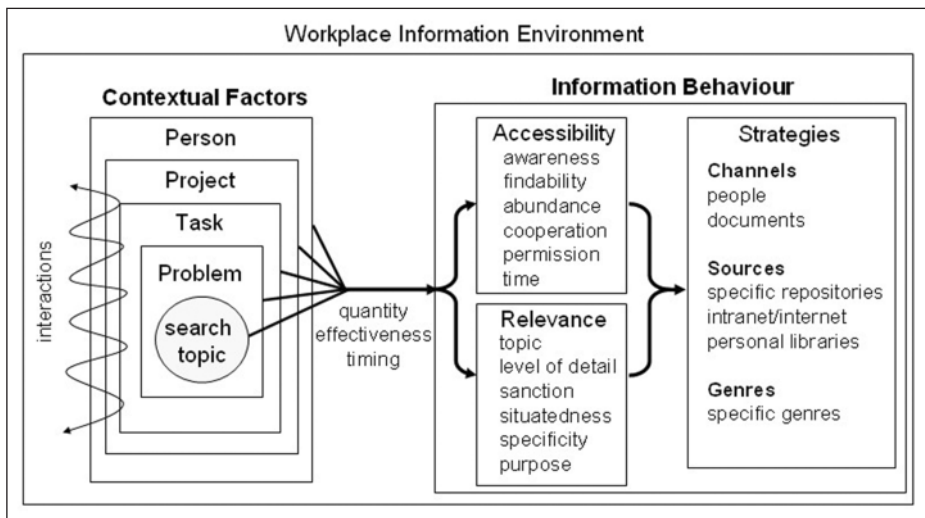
Workplace Information Environment

Contextual Factors

Person

Project

Task

Problem

search topic

interactions

quantity
effectiveness
timing

Information Behaviour

Accessibility
awareness
findability
abundance
cooperation
permission
time

Relevance
topic
level of detail
sanction
situatedness
specificity
purpose

Strategies

Channels
people
documents

Sources
specific repositories
intranet/internet
personal libraries

Genres
specific genres